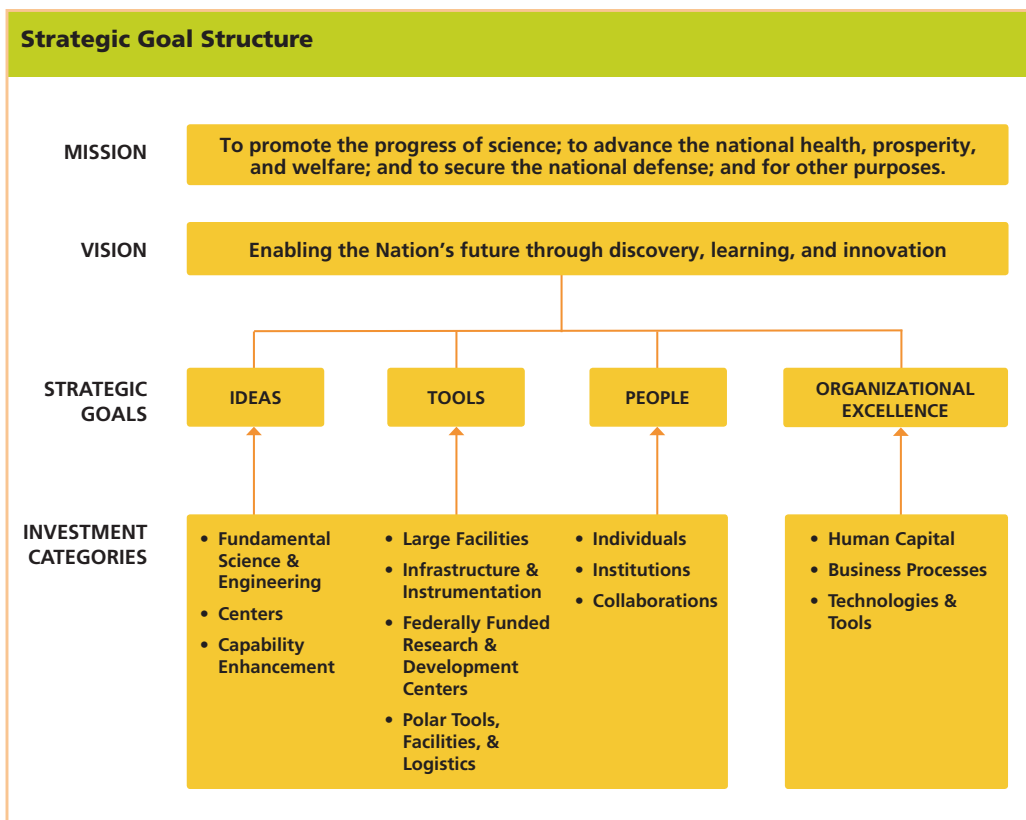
Strategic Goal Structure

MISSION

To promote the progress of science; to advance the national health, prosperity, and welfare; and to secure the national defense; and for other purposes.

VISION

Enabling the Nation's future through discovery, learning, and innovation

STRATEGIC GOALS

IDEAS

TOOLS

PEOPLE

ORGANIZATIONAL EXCELLENCE

INVESTMENT CATEGORIES

• Fundamental Science & Engineering
• Centers
• Capability Enhancement

• Large Facilities
• Infrastructure & Instrumentation
• Federally Funded Research & Development Centers
• Polar Tools, Facilities, & Logistics

• Individuals
• Institutions
• Collaborations

• Human Capital
• Business Processes
• Technologies & Tools